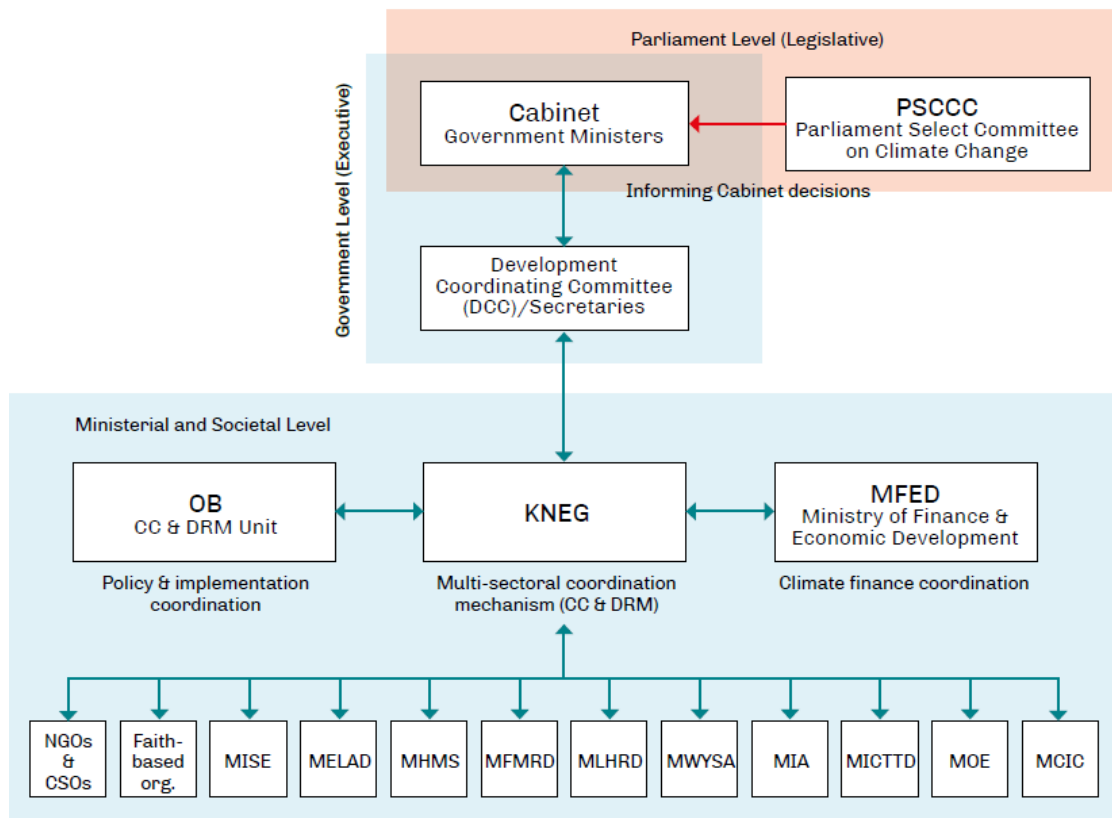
Parliament Level (Legislative)

Government Level (Executive)

Cabinet
Government Ministers

PSCCC
Parliament Select Committee on Climate Change

Informing Cabinet decisions

Development Coordinating Committee (DCC)/Secretaries

Ministerial and Societal Level

OB
CC & DRM Unit

Policy & implementation coordination

KNEG

Multi-sectoral coordination mechanism (CC & DRM)

MFED
Ministry of Finance & Economic Development

Climate finance coordination

NGOs & CSOs

Faith-based org.

MISE

MELAD

MHMS

MFMRD

MLHRD

MWYSA

MIA

MICTTD

MOE

MCIC